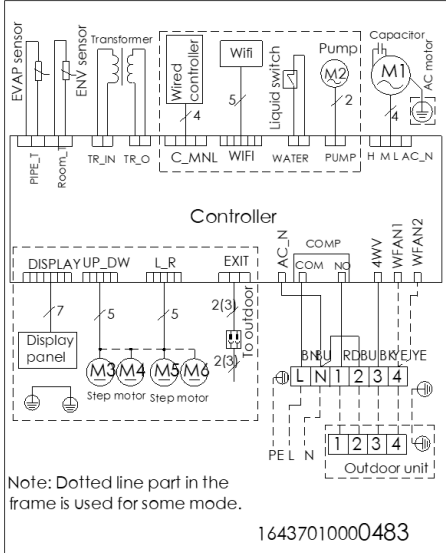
EVAP sensor
ENV sensor
Transformer
Wired controller
Wifi
Liquid switch
Pump
M2
Capacitor
M1
AC motor
4
5
2
4
PIPE_T
Room_T
TR_IN
TR_O
C_MNL
WIFI
WATER
PUMP
H M L AC_N

Controller

DISPLAY
UP_DW
L_R
EXIT
AC_N
COMP
COM
NO
4WV
WFAN1
WFAN2
7
5
5
2(3)
To outdoor
2(3)
Display panel
M3
M4
M5
M6
Step motor
Step motor
BN
BU
RD
BU
BK
YE
YE
L
N
1
2
3
4
PE
L
N
1
2
3
4
Outdoor unit

Note: Dotted line part in the frame is used for some mode.

16437010000483